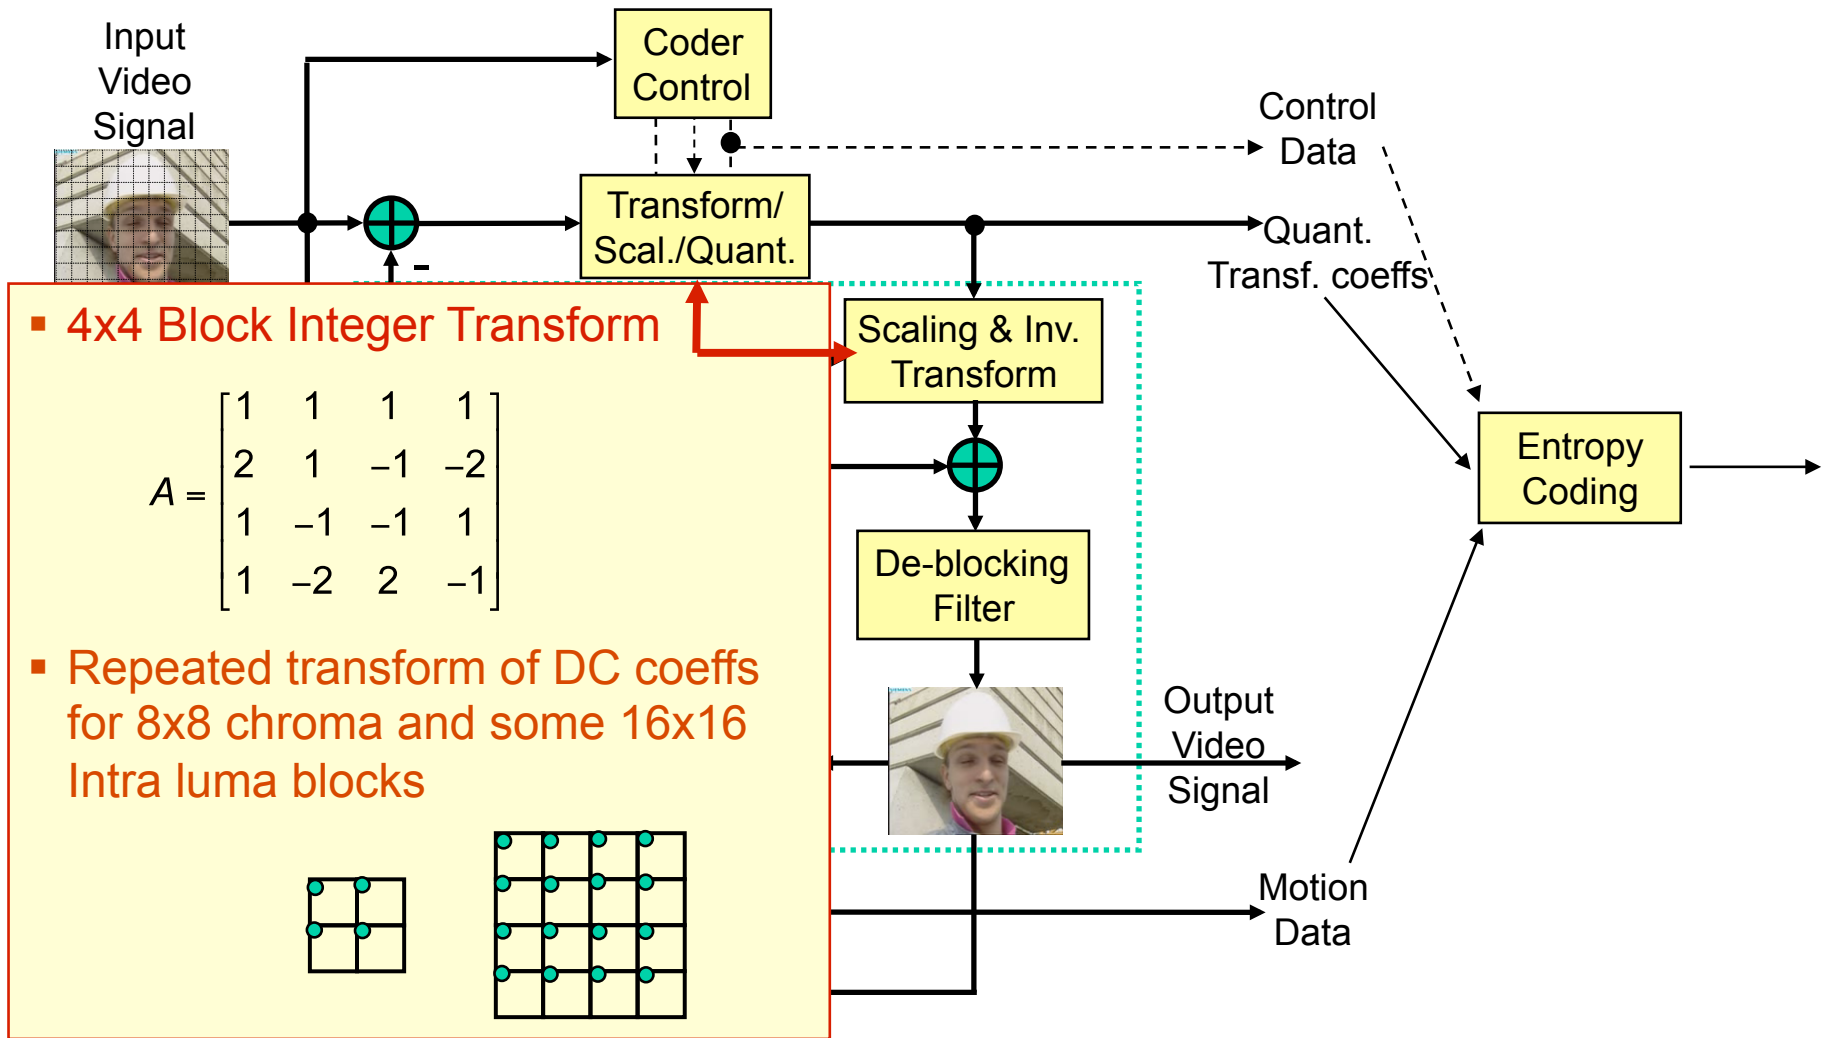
Input Video Signal

Coder Control

Control Data

Transform/ Scal./Quant.

-

Quant. Transf. coeffs

Scaling & Inv. Transform

Entropy Coding

De-blocking Filter

Output Video Signal

Motion Data

▪ 4x4 Block Integer Transform

$A = \begin{bmatrix} 1 & 1 & 1 & 1 \\ 2 & 1 & -1 & -2 \\ 1 & -1 & -1 & 1 \\ 1 & -2 & 2 & -1 \end{bmatrix}$

▪ Repeated transform of DC coeffs for 8x8 chroma and some 16x16 Intra luma blocks